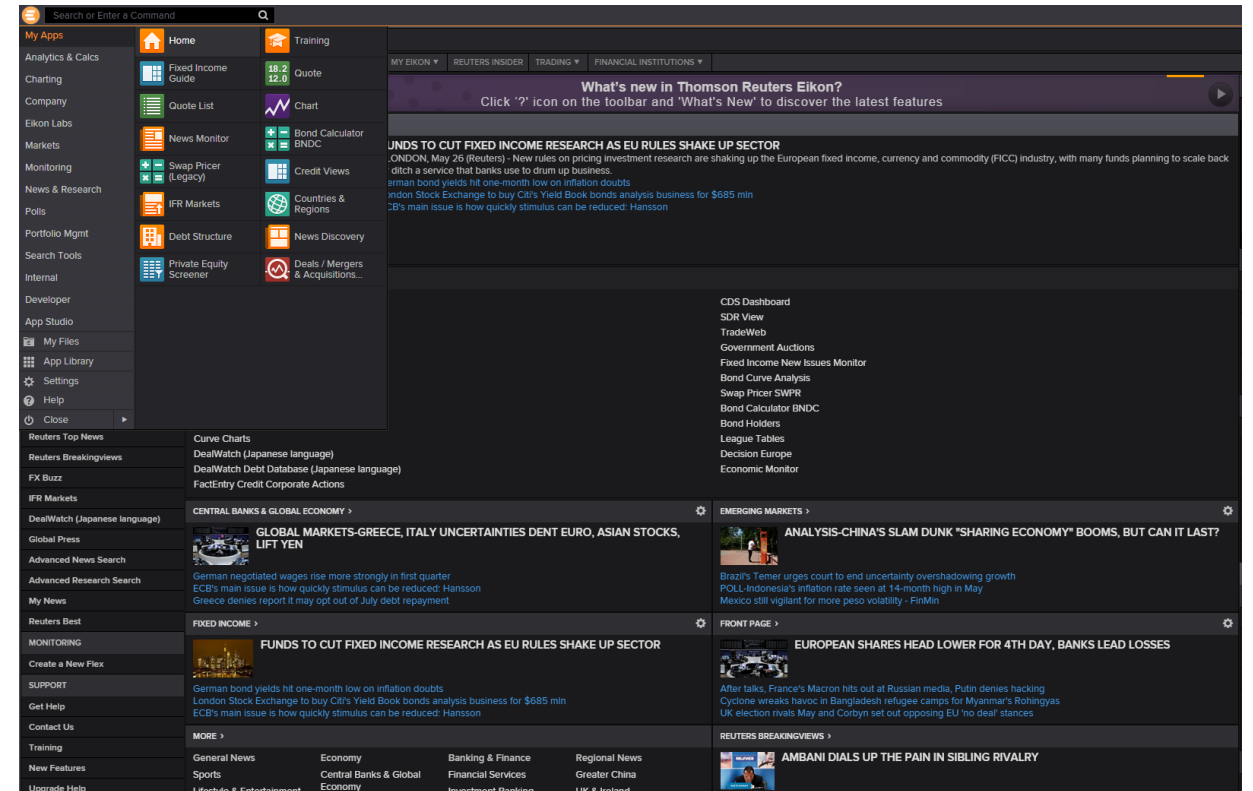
Search or Enter a Command

My Apps
Analytics & Calcs
Charting
Company
Eikon Labs
Markets
Monitoring
News & Research
Polls
Portfolio Mgmt
Search Tools
Internal
Developer
App Studio
My Files
App Library
Settings
Help
Close

Home
Training
Fixed Income Guide
18.2 12.0 Quote
Quote List
Chart
News Monitor
Bond Calculator BNDC
Swap Pricer (Legacy)
Credit Views
IFR Markets
Countries & Regions
Debt Structure
News Discovery
Private Equity Screener
Deals / Mergers & Acquisitions...

MY EIKON ▾ | REUTERS INSIDER | TRADING ▾ | FINANCIAL INSTITUTIONS ▾

What's new in Thomson Reuters Eikon?
Click '?' icon on the toolbar and 'What's New' to discover the latest features

FUNDS TO CUT FIXED INCOME RESEARCH AS EU RULES SHAKE UP SECTOR
LONDON, May 26 (Reuters) - New rules on pricing investment research are shaking up the European fixed income, currency and commodity (FICC) industry, with many funds planning to scale back or ditch a service that banks use to drum up business.
German bond yields hit one-month low on inflation doubts
London Stock Exchange to buy Citi's Yield Book bonds analysis business for $685 mln
ECB's main issue is how quickly stimulus can be reduced: Hansson

CDS Dashboard
SDR View
TradeWeb
Government Auctions
Fixed Income New Issues Monitor
Bond Curve Analysis
Swap Pricer SWPR
Bond Calculator BNDC
Bond Holders
League Tables
Decision Europe
Economic Monitor

Curve Charts
DealWatch (Japanese language)
DealWatch Debt Database (Japanese language)
FactEntry Credit Corporate Actions

Reuters Top News
Reuters Breakingviews
FX Buzz
IFR Markets
DealWatch (Japanese language)
Global Press
Advanced News Search
Advanced Research Search
My News
Reuters Best
MONITORING
Create a New Flex
SUPPORT
Get Help
Contact Us
Training
New Features
Upgrade Help

CENTRAL BANKS & GLOBAL ECONOMY ›
GLOBAL MARKETS-GREECE, ITALY UNCERTAINTIES DENT EURO, ASIAN STOCKS, LIFT YEN
German negotiated wages rise more strongly in first quarter
ECB's main issue is how quickly stimulus can be reduced: Hansson
Greece denies report it may opt out of July debt repayment

EMERGING MARKETS ›
ANALYSIS-CHINA'S SLAM DUNK "SHARING ECONOMY" BOOMS, BUT CAN IT LAST?
Brazil's Temer urges court to end uncertainty overshadowing growth
POLL-Indonesia's inflation rate seen at 14-month high in May
Mexico still vigilant for more peso volatility - FinMin

FIXED INCOME ›
FUNDS TO CUT FIXED INCOME RESEARCH AS EU RULES SHAKE UP SECTOR
German bond yields hit one-month low on inflation doubts
London Stock Exchange to buy Citi's Yield Book bonds analysis business for $685 mln
ECB's main issue is how quickly stimulus can be reduced: Hansson

FRONT PAGE ›
EUROPEAN SHARES HEAD LOWER FOR 4TH DAY, BANKS LEAD LOSSES
After talks, France's Macron hits out at Russian media, Putin denies hacking
Cyclone wreaks havoc in Bangladesh refugee camps for Myanmar's Rohingyas
UK election rivals May and Corbyn set out opposing EU 'no deal' stances

MORE ›
General News
Sports
Lifestyle & Entertainment
Economy
Central Banks & Global Economy
Banking & Finance
Financial Services
Investment Banking
Regional News
Greater China
UK & Ireland

REUTERS BREAKINGVIEWS ›
AMBANI DIALS UP THE PAIN IN SIBLING RIVALRY